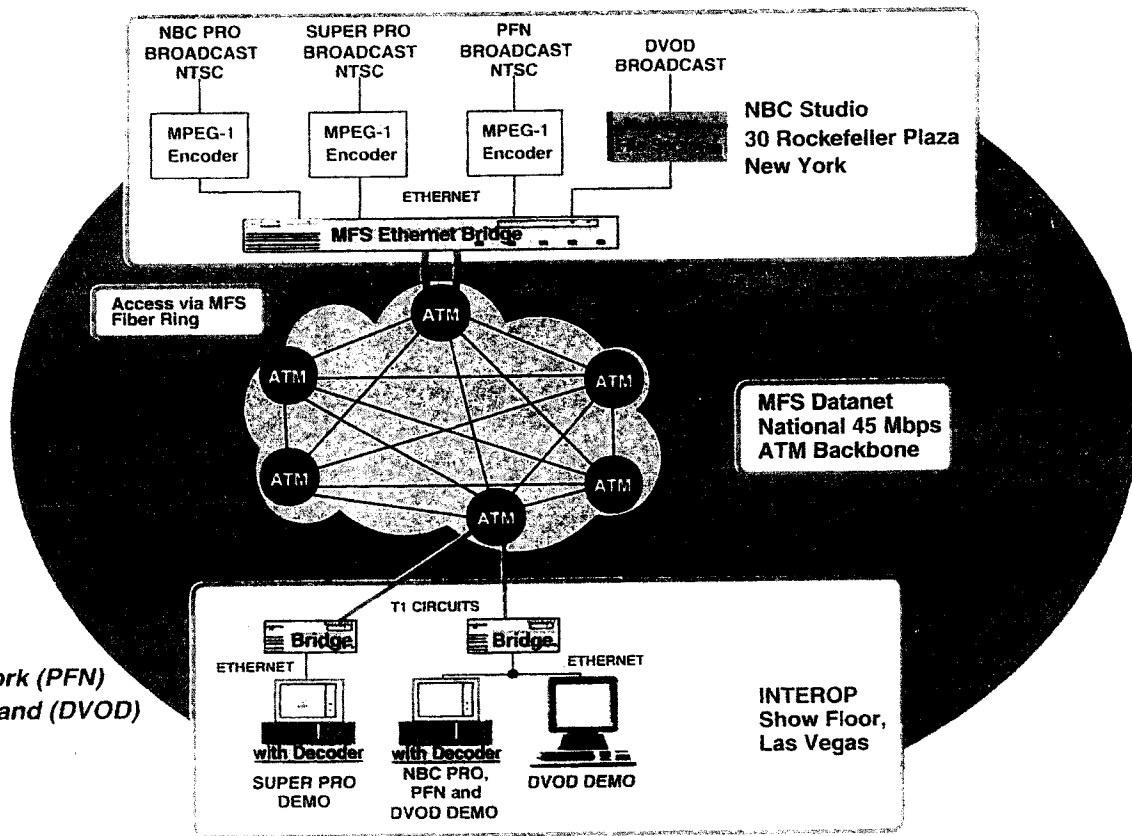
NBC PRO BROADCAST NTSC

SUPER PRO BROADCAST NTSC

PFN BROADCAST NTSC

DVOD BROADCAST

MPEG-1 Encoder

MPEG-1 Encoder

MPEG-1 Encoder

NBC Studio
30 Rockefeller Plaza
New York

ETHERNET

MFS Ethernet Bridge

Access via MFS Fiber Ring

ATM

ATM

ATM

ATM

ATM

ATM

MFS Datanet
National 45 Mbps
ATM Backbone

T1 CIRCUITS

Bridge

Bridge

ETHERNET

ETHERNET

ork (PFN)
and (DVOD)

with Decoder

with Decoder

SUPER PRO DEMO

NBC PRO, PFN and DVOD DEMO

DVOD DEMO

INTEROP
Show Floor,
Las Vegas